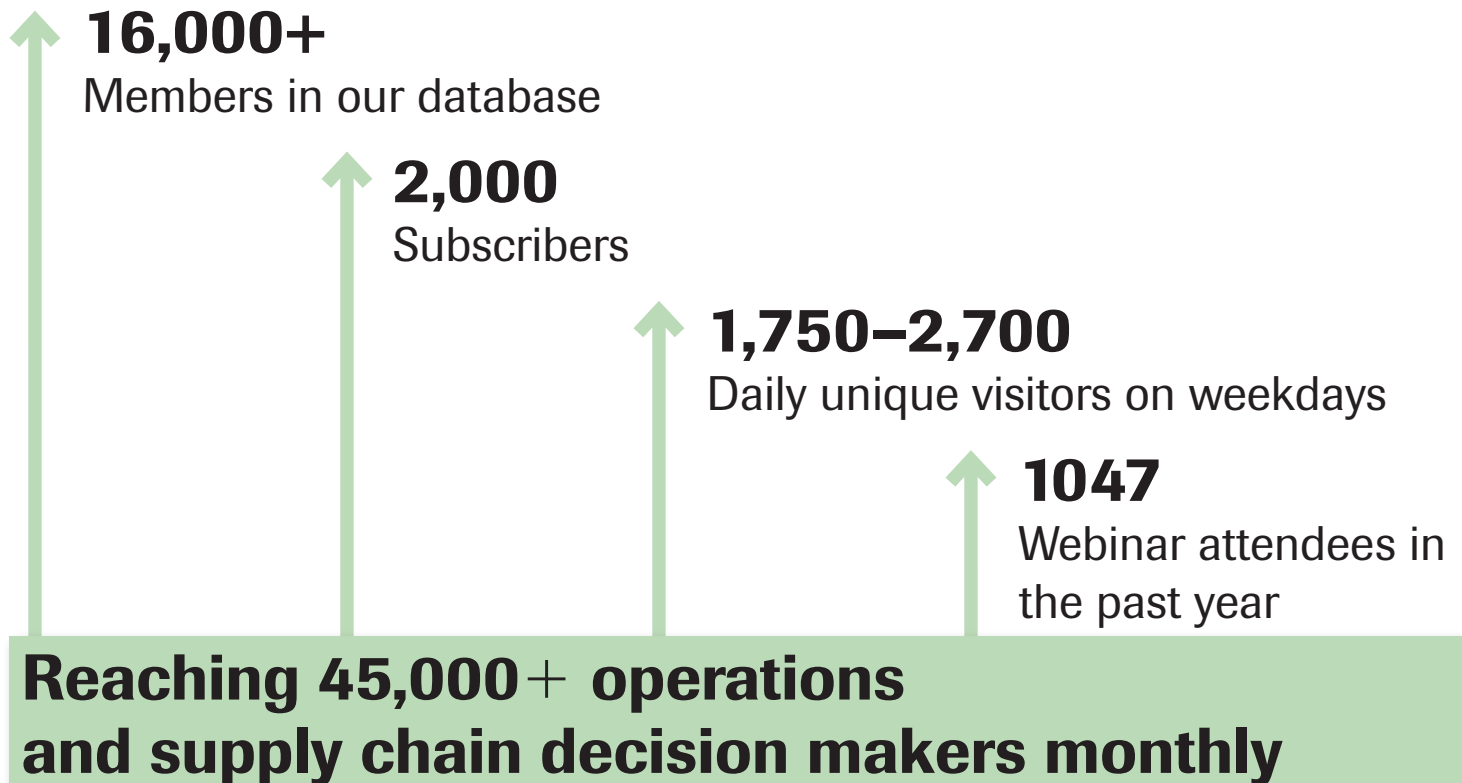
16,000+
Members in our database

2,000
Subscribers

1,750–2,700
Daily unique visitors on weekdays

1047
Webinar attendees in the past year

Reaching 45,000+ operations and supply chain decision makers monthly